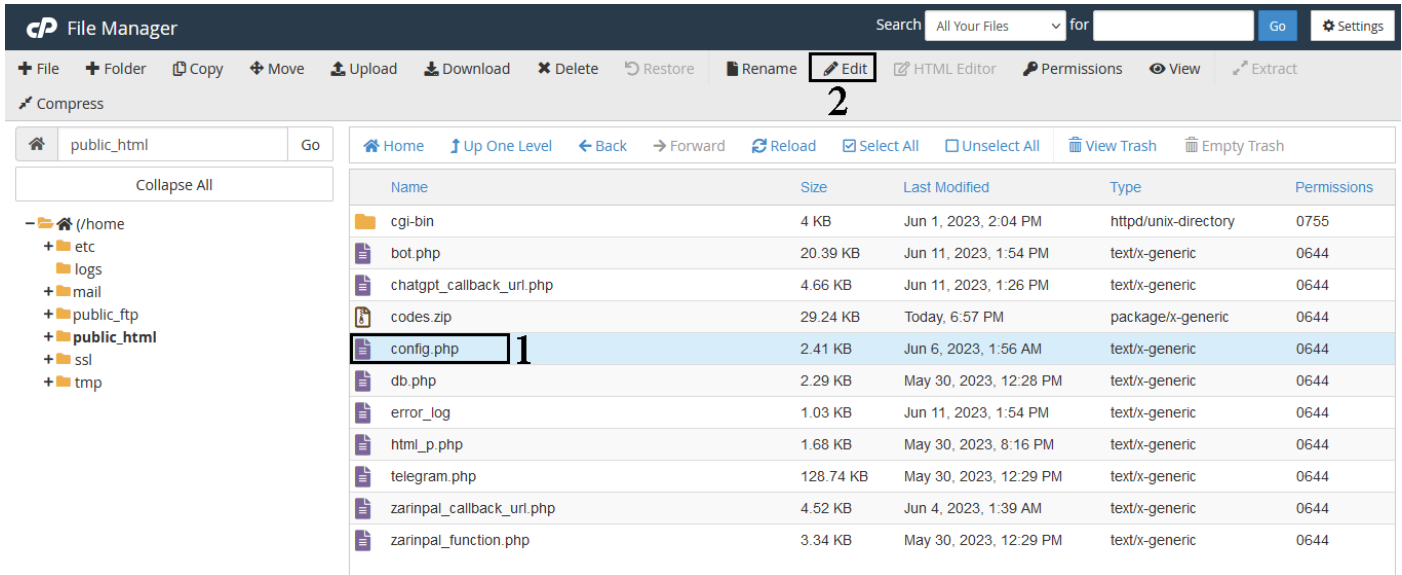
cP File Manager

Search All Your Files for Go Settings

+ File + Folder Copy Move Upload Download Delete Restore Rename Edit HTML Editor Permissions View Extract Compress

2

public_html Go

Collapse All

(/home
+ etc
logs
+ mail
+ public_ftp
+ public_html
+ ssl
+ tmp

Home Up One Level Back Forward Reload Select All Unselect All View Trash Empty Trash

| Name | Size | Last Modified | Type | Permissions |
|---|---|---|---|---|
| cgi-bin | 4 KB | Jun 1, 2023, 2:04 PM | httpd/unix-directory | 0755 |
| bot.php | 20.39 KB | Jun 11, 2023, 1:54 PM | text/x-generic | 0644 |
| chatgpt_callback_url.php | 4.66 KB | Jun 11, 2023, 1:26 PM | text/x-generic | 0644 |
| codes.zip | 29.24 KB | Today, 6:57 PM | package/x-generic | 0644 |
| config.php | 2.41 KB | Jun 6, 2023, 1:56 AM | text/x-generic | 0644 |
| db.php | 2.29 KB | May 30, 2023, 12:28 PM | text/x-generic | 0644 |
| error_log | 1.03 KB | Jun 11, 2023, 1:54 PM | text/x-generic | 0644 |
| html_p.php | 1.68 KB | May 30, 2023, 8:16 PM | text/x-generic | 0644 |
| telegram.php | 128.74 KB | May 30, 2023, 12:29 PM | text/x-generic | 0644 |
| zarinpal_callback_url.php | 4.52 KB | Jun 4, 2023, 1:39 AM | text/x-generic | 0644 |
| zarinpal_function.php | 3.34 KB | May 30, 2023, 12:29 PM | text/x-generic | 0644 |

1